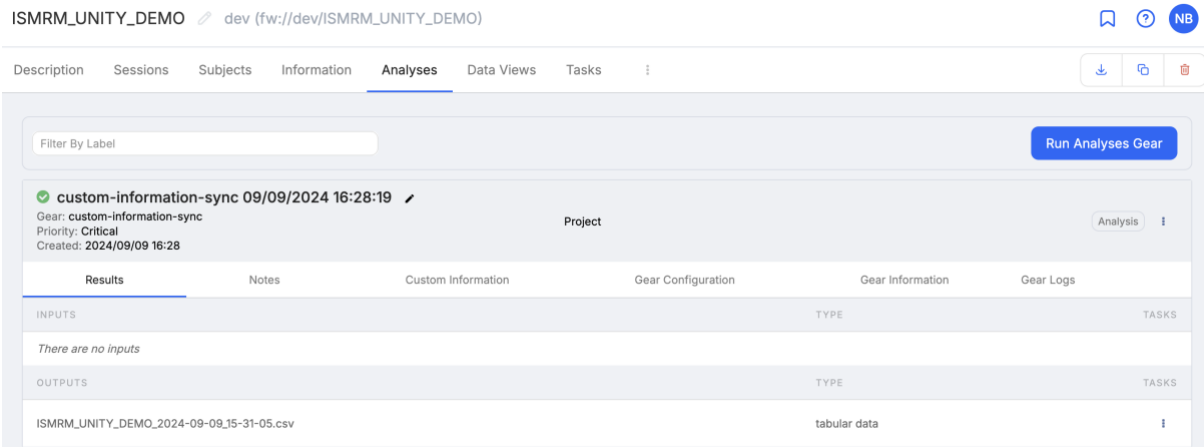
ISMRM_UNITY_DEMO dev (fw://dev/ISMRM_UNITY_DEMO)

NB

Description Sessions Subjects Information Analyses Data Views Tasks

Filter By Label

Run Analyses Gear

custom-information-sync 09/09/2024 16:28:19

Gear: custom-information-sync
Priority: Critical
Created: 2024/09/09 16:28

Project

Analysis

Results Notes Custom Information Gear Configuration Gear Information Gear Logs

| INPUTS | TYPE | TASKS |
|---|---|---|
| There are no inputs | | |

| OUTPUTS | TYPE | TASKS |
|---|---|---|
| ISMRM_UNITY_DEMO_2024-09-09_15-31-05.csv | tabular data | |